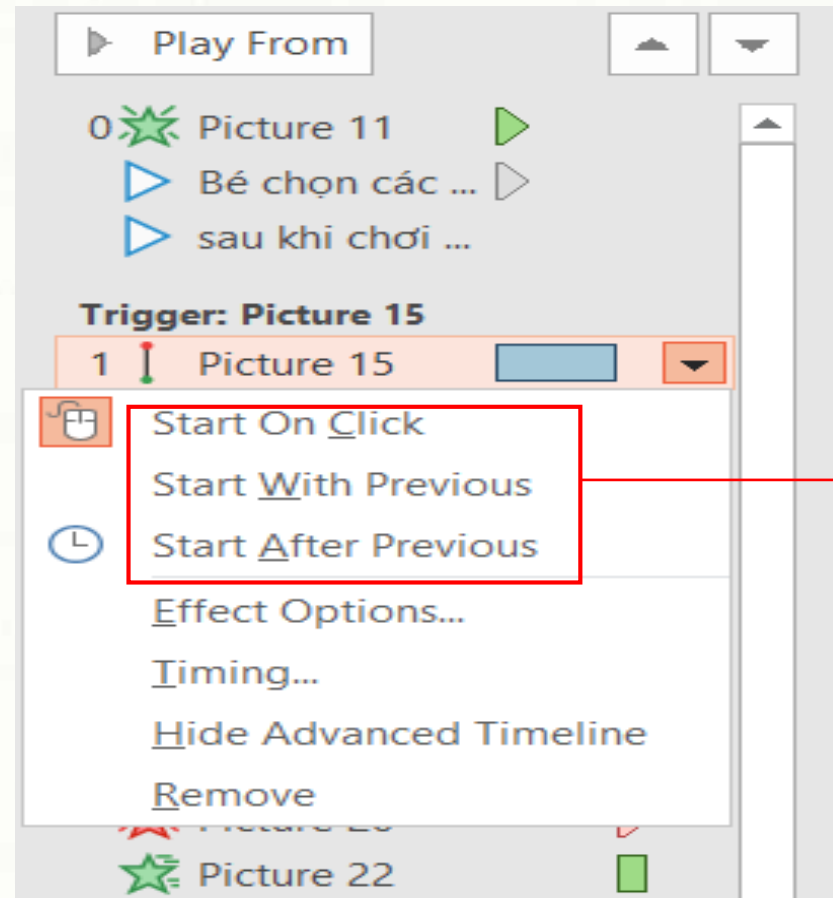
Play From

0 Picture 11
Bé chọn các ...
sau khi chơi ...

Trigger: Picture 15
1 Picture 15

Start On Click
Start With Previous
Start After Previous
Effect Options...
Timing...
Hide Advanced Timeline
Remove

Picture 2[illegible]
Picture 22